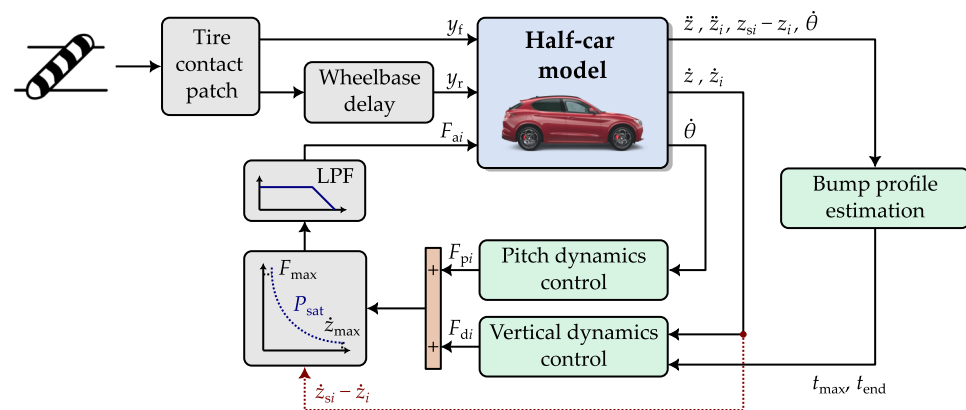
Tire contact patch

Wheelbase delay

$y_{\mathrm{f}}$

$y_{\mathrm{r}}$

$F_{\mathrm{a}i}$

**Half-car model**

$\ddot{z}$, $\ddot{z}_i$, $z_{\mathrm{s}i} - z_i$, $\dot{\theta}$

$\dot{z}$, $\dot{z}_i$

$\dot{\theta}$

LPF

Bump profile estimation

$F_{\max}$

$P_{\mathrm{sat}}$

$\dot{z}_{\max}$

+

+

$F_{\mathrm{p}i}$

$F_{\mathrm{d}i}$

Pitch dynamics control

Vertical dynamics control

$\dot{z}_{\mathrm{s}i} - \dot{z}_i$

$t_{\max}$, $t_{\mathrm{end}}$